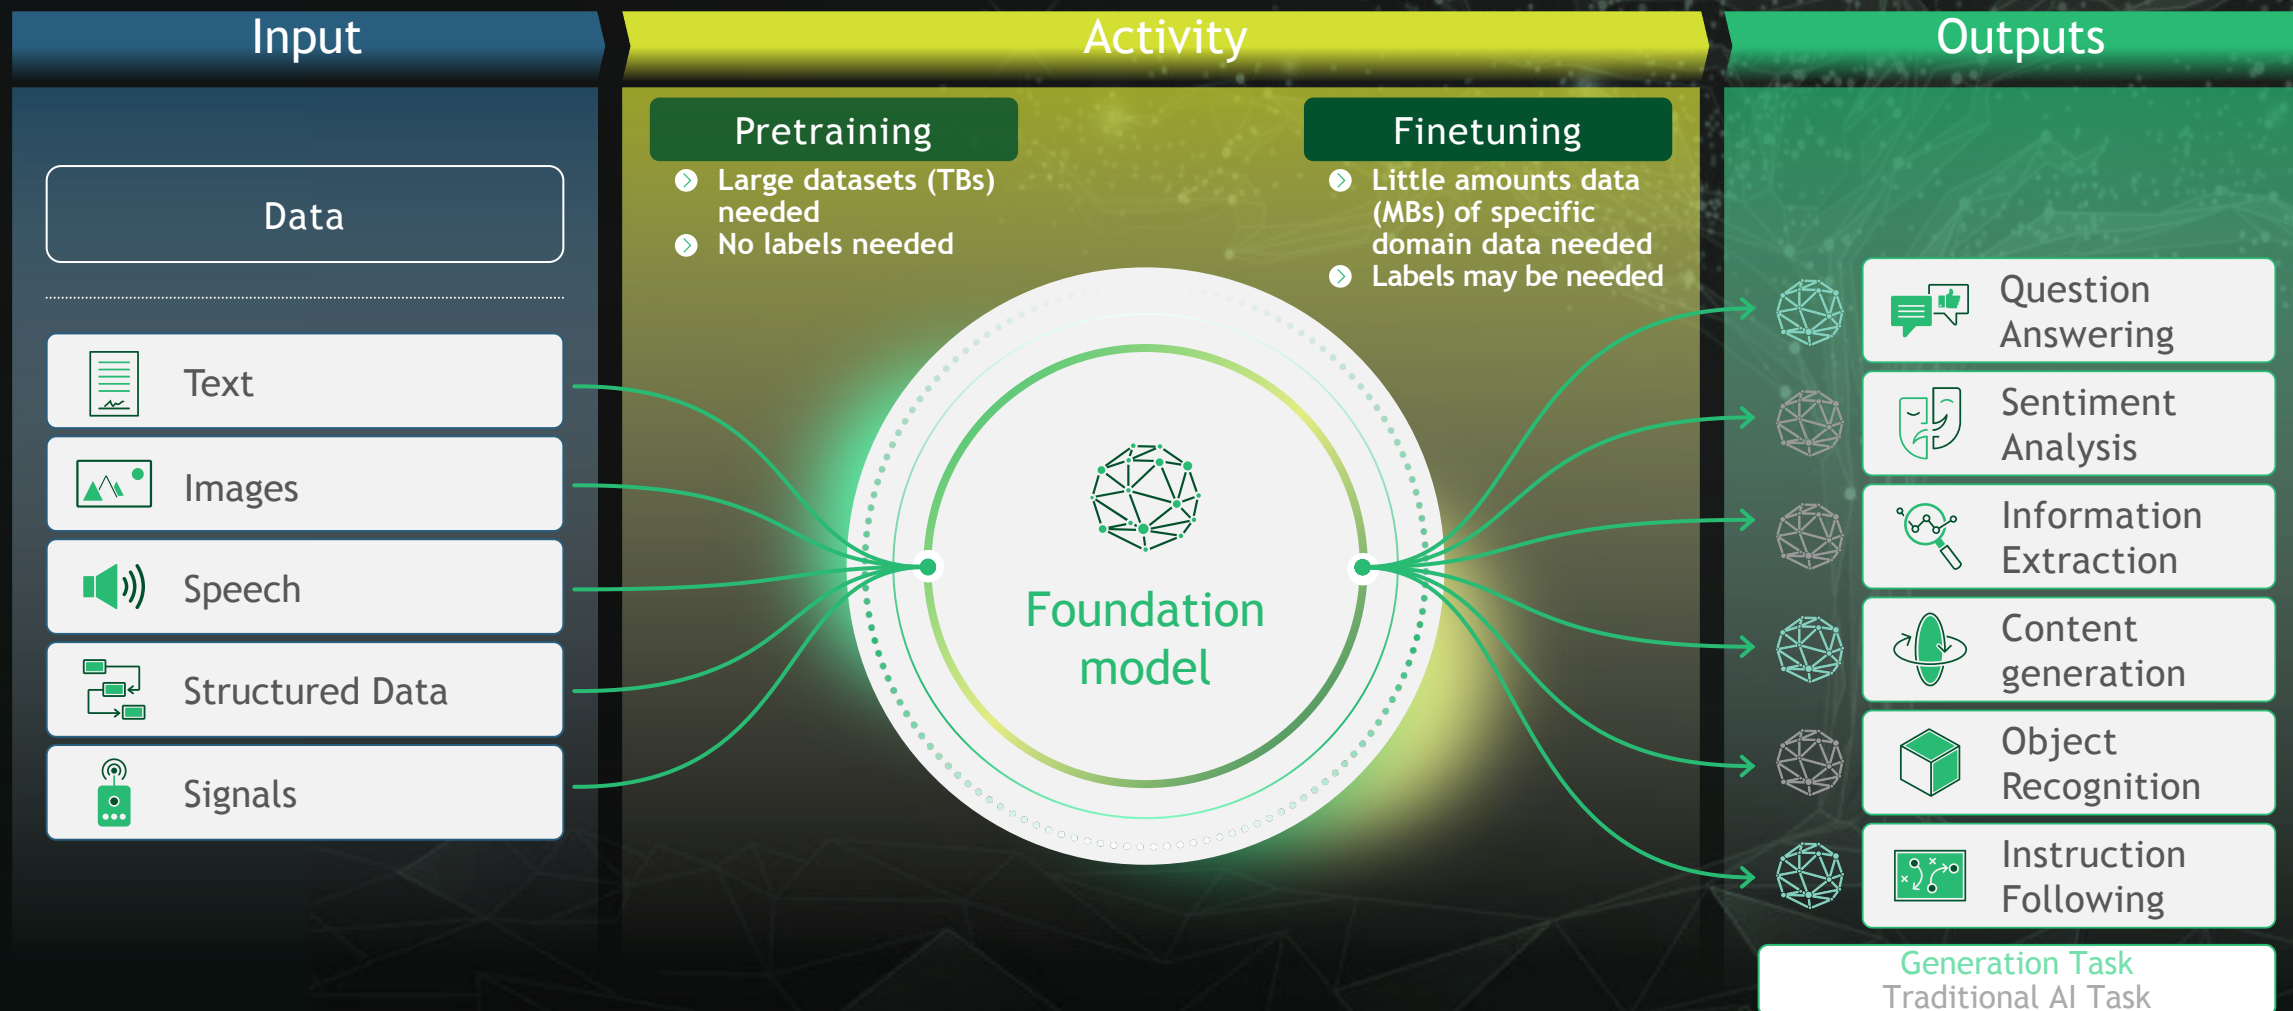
Input

Activity

Outputs

Data

Text

Images

Speech

Structured Data

Signals

Pretraining
- Large datasets (TBs) needed
- No labels needed

Finetuning
- Little amounts data (MBs) of specific domain data needed
- Labels may be needed

Foundation model

Question Answering

Sentiment Analysis

Information Extraction

Content generation

Object Recognition

Instruction Following

Generation Task
Traditional AI Task